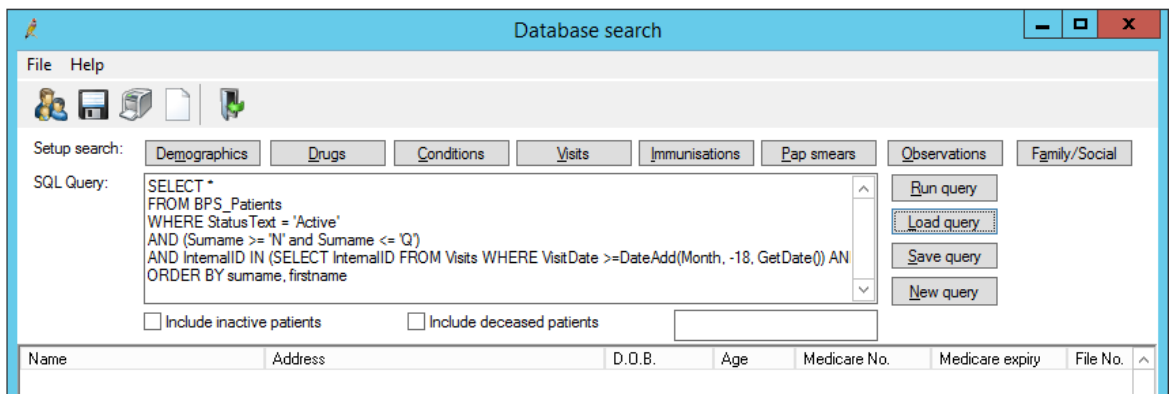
Database search

File Help

Setup search: Demographics Drugs Conditions Visits Immunisations Pap smears Observations Family/Social

SQL Query:
SELECT *
FROM BPS_Patients
WHERE StatusText = 'Active'
AND (Surname >= 'N' and Surname <= 'Q')
AND InternalID IN (SELECT InternalID FROM Visits WHERE VisitDate >=DateAdd(Month, -18, GetDate()) AN
ORDER BY surname, firstname

Run query
Load query
Save query
New query

Include inactive patients
Include deceased patients

| Name | Address | D.O.B. | Age | Medicare No. | Medicare expiry | File No. |
|---|---|---|---|---|---|---|